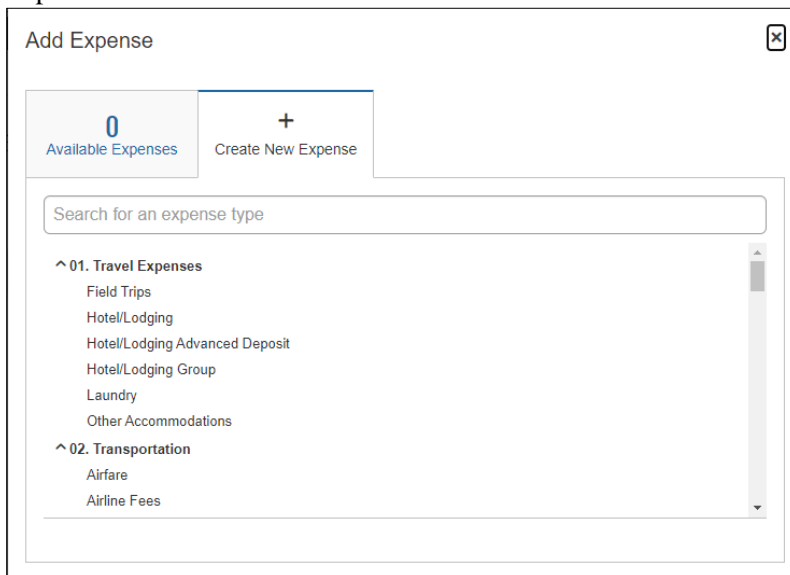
Add Expense

0
Available Expenses

+
Create New Expense

Search for an expense type

^ 01. Travel Expenses
Field Trips
Hotel/Lodging
Hotel/Lodging Advanced Deposit
Hotel/Lodging Group
Laundry
Other Accommodations
^ 02. Transportation
Airfare
Airline Fees